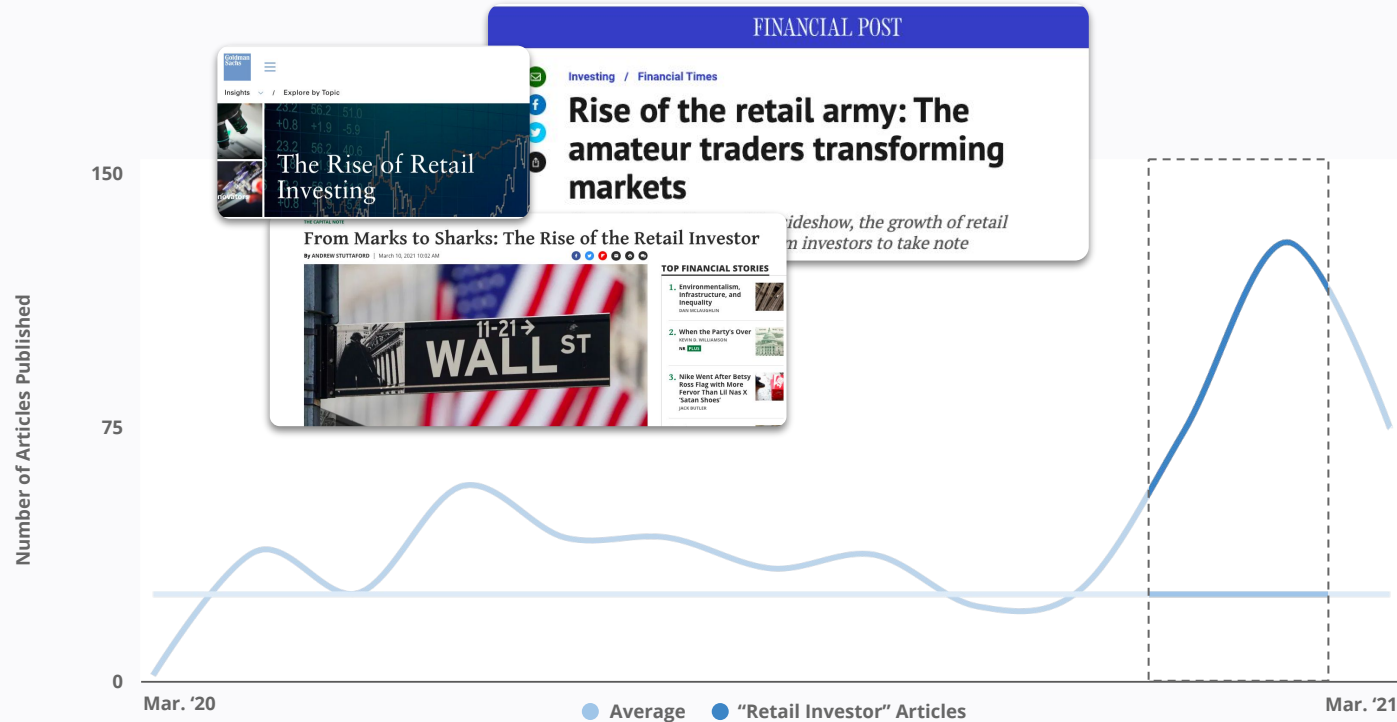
FINANCIAL POST

Investing / Financial Times

Rise of the retail army: The amateur traders transforming markets

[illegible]ideshow, the growth of retail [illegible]m investors to take note

Goldman Sachs

Insights / Explore by Topic

The Rise of Retail Investing

THE CAPITAL NOTE

From Marks to Sharks: The Rise of the Retail Investor

By ANDREW STUTTAFORD | March 10, 2021 10:02 AM

11-21 →
WALL ST

TOP FINANCIAL STORIES

1. Environmentalism, Infrastructure, and Inequality
DAN MCLAUGHLIN

2. When the Party's Over
KEVIN D. WILLIAMSON
NR PLUS

3. Nike Went After Betsy Ross Flag with More Fervor Than Lil Nas X 'Satan Shoes'
JACK BUTLER

150

75

0

Number of Articles Published

Mar. '20

Mar. '21

Average
"Retail Investor" Articles